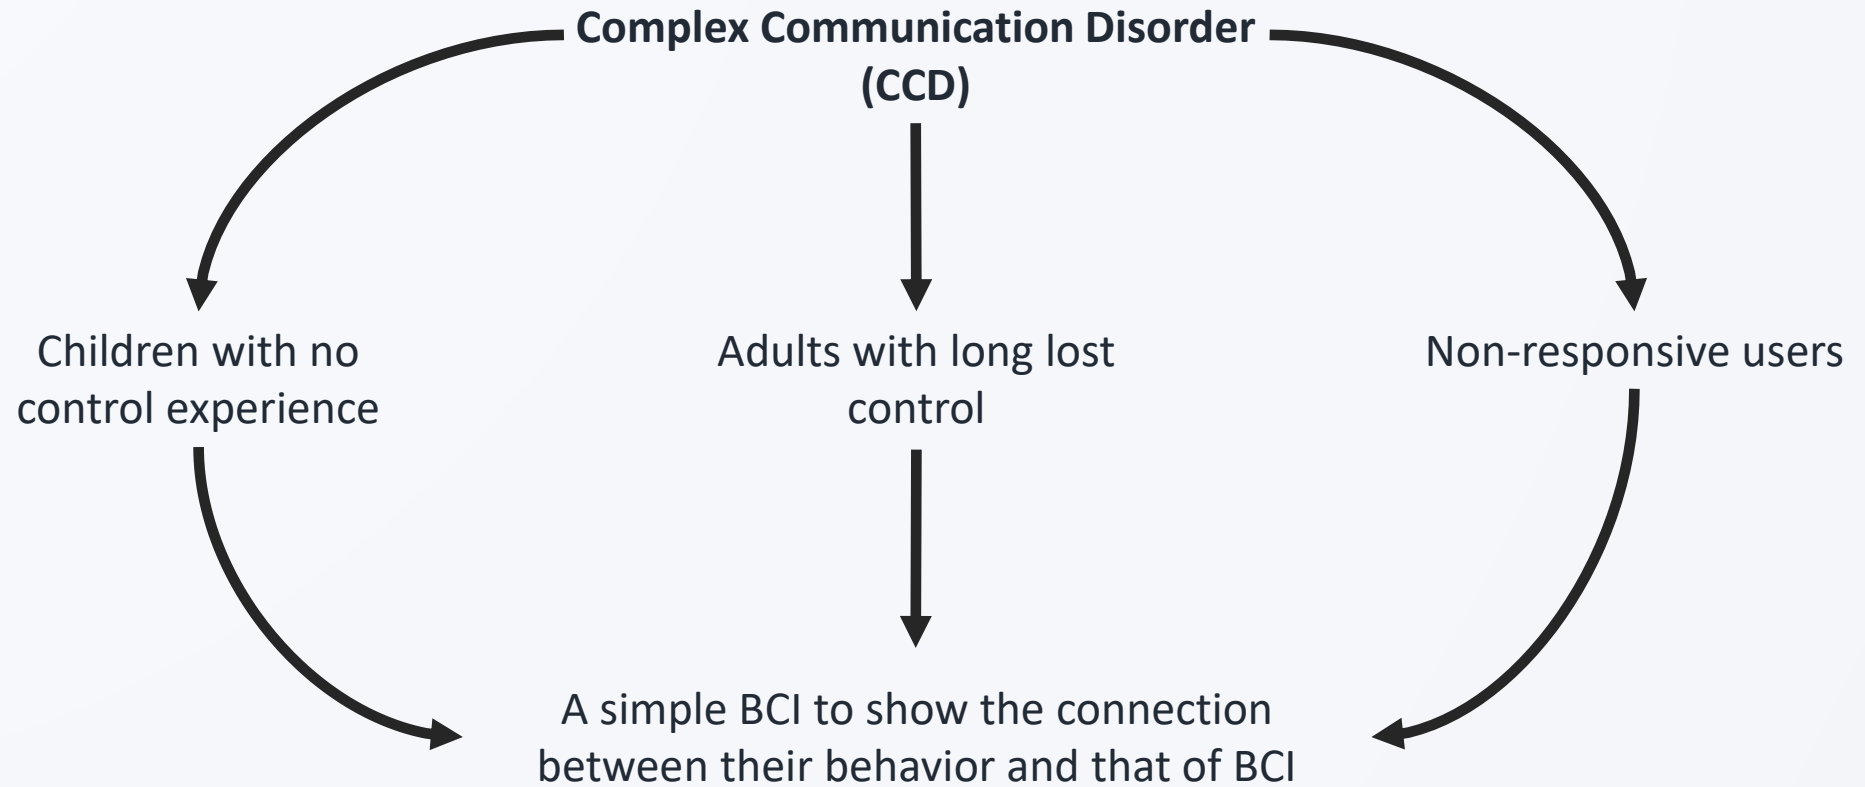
**Complex Communication Disorder (CCD)**

Children with no control experience

Adults with long lost control

Non-responsive users

A simple BCI to show the connection between their behavior and that of BCI